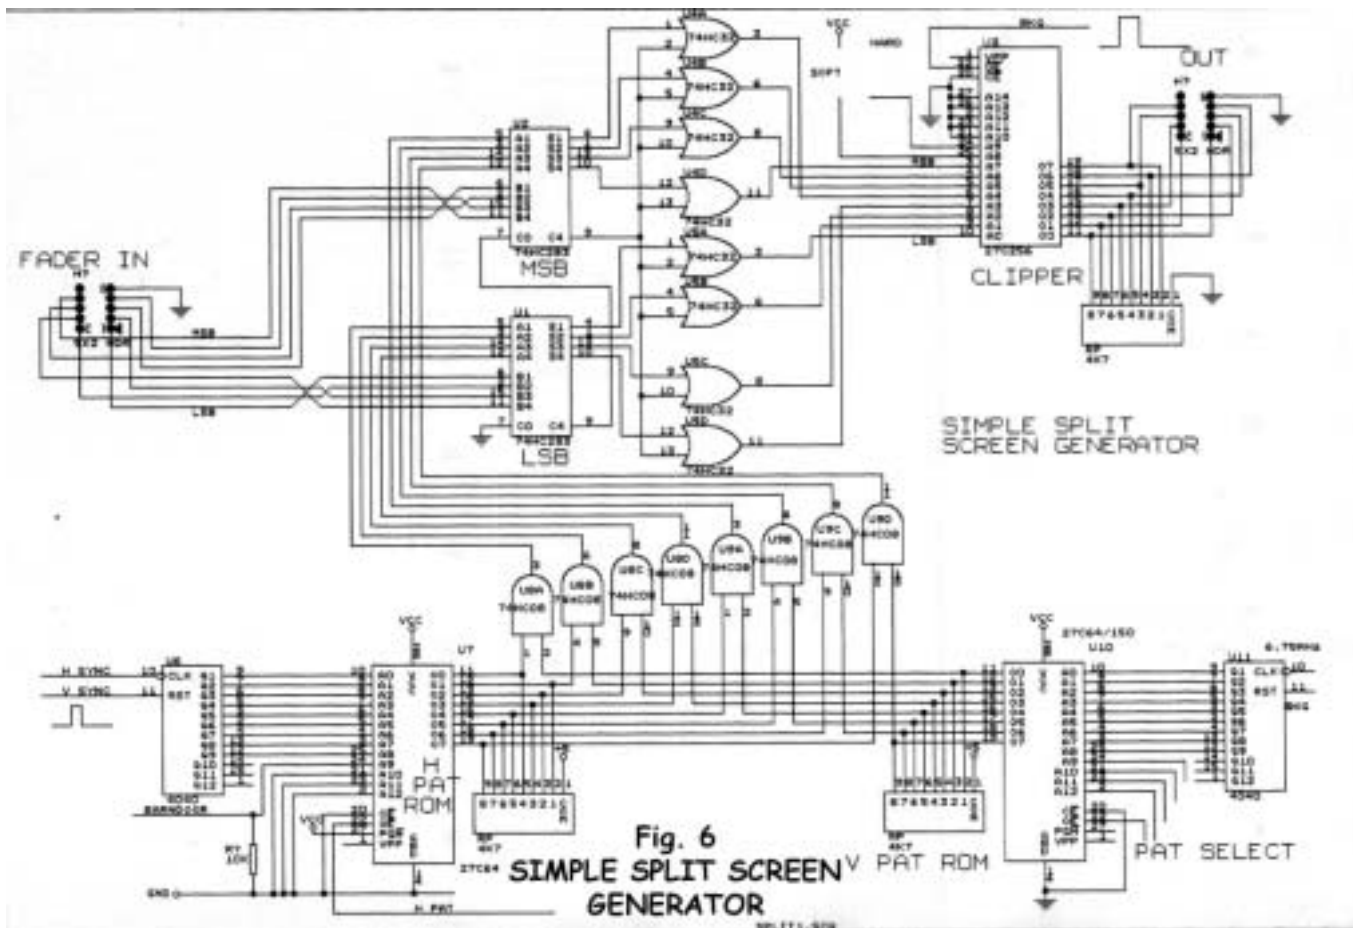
FADER IN

MSB

LSB

74HC283

MSB

74HC283

LSB

74HC32

74HC32

74HC32

74HC32

74HC32

74HC32

74HC32

74HC32

VCC

HARD

SOFT

MSB

LSB

27C256

CLIPPER

OUT

SIMPLE SPLIT SCREEN GENERATOR

74HC08

74HC08

74HC08

74HC08

74HC08

74HC08

74HC08

74HC08

H SYNC

V SYNC

CLK

RST

VCC

U7

H PAT ROM

27C64

RP 4K7

R7 10K

GND

H PAT

Fig. 6

SIMPLE SPLIT SCREEN GENERATOR

V PAT ROM

RP 4K7

VCC

27C64/150

U10

PAT SELECT

U11

CLK

RST

4040

6.75MHz